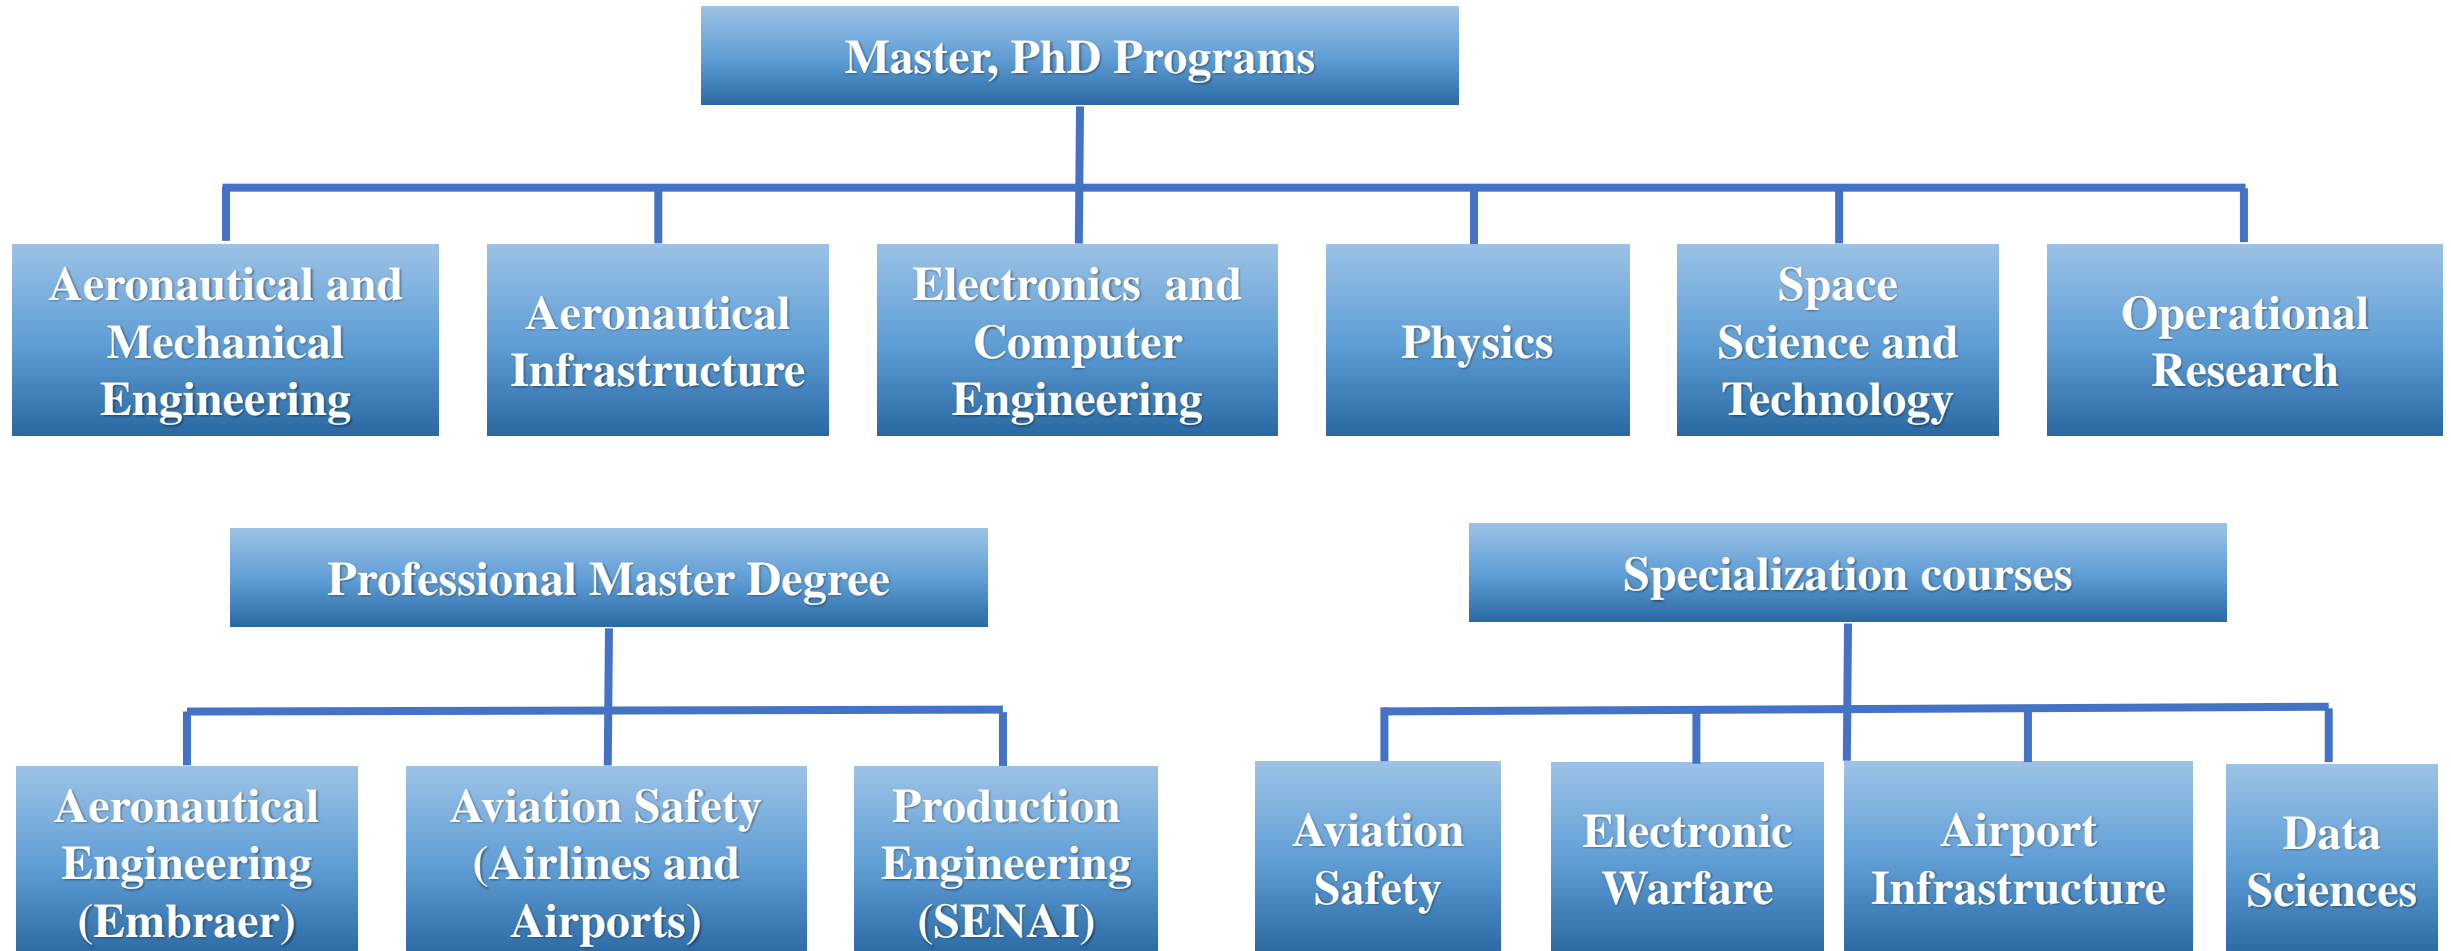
Master, PhD Programs

Aeronautical and Mechanical Engineering

Aeronautical Infrastructure

Electronics and Computer Engineering

Physics

Space Science and Technology

Operational Research

Professional Master Degree

Aeronautical Engineering (Embraer)

Aviation Safety (Airlines and Airports)

Production Engineering (SENAI)

Specialization courses

Aviation Safety

Electronic Warfare

Airport Infrastructure

Data Sciences